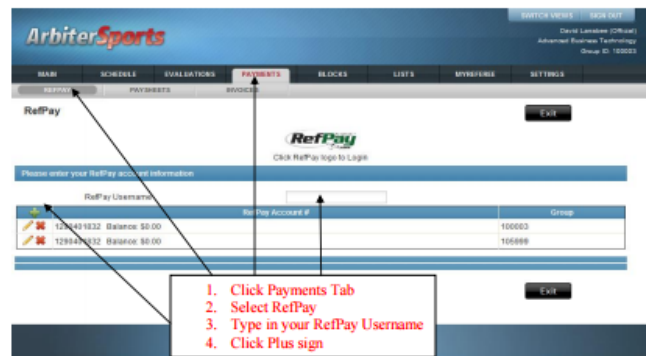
ArbiterSports

SWITCH VIEWS SIGN OUT

David Lanahan (Official)
Advanced Business Technology
Group ID: 100003

MAIN SCHEDULE EVALUATIONS PAYMENTS BLOCKS LISTS MYREFEREE SETTINGS

REFPAY PAYSHEETS INVOICES

RefPay

Exit

RefPay

Click RefPay logo to Login

Please enter your RefPay account information

RefPay Username

| | RefPay Account # | Group |
|---|---|---|
| | 1298401832 Balance: $0.00 | 100003 |
| | 1298401832 Balance: $0.00 | 105666 |

Exit

1. Click Payments Tab
2. Select RefPay
3. Type in your RefPay Username
4. Click Plus sign